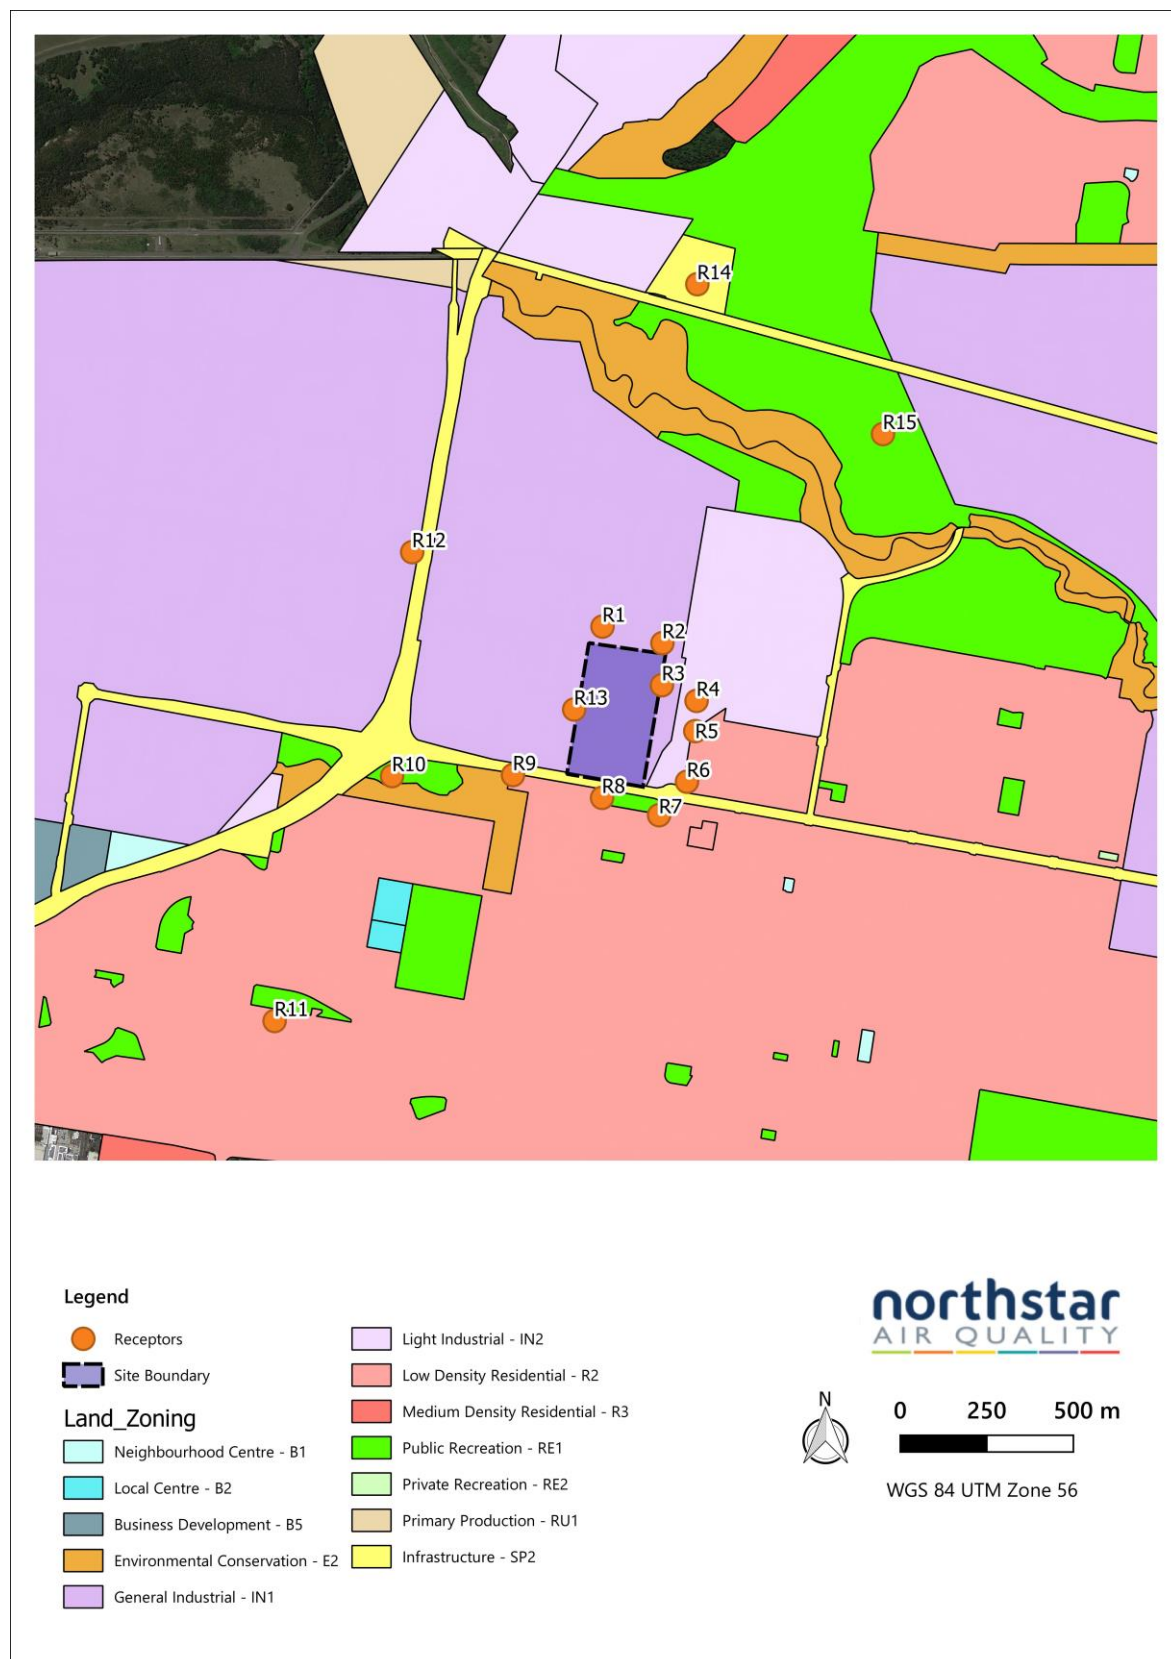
R14
R15
R12
R1
R2
R3
R4
R13
R5
R10
R9
R6
R8
R7
R11

Legend
Receptors
Site Boundary
Land_Zoning
Neighbourhood Centre - B1
Local Centre - B2
Business Development - B5
Environmental Conservation - E2
General Industrial - IN1
Light Industrial - IN2
Low Density Residential - R2
Medium Density Residential - R3
Public Recreation - RE1
Private Recreation - RE2
Primary Production - RU1
Infrastructure - SP2

northstar
AIR QUALITY

N
0 250 500 m
WGS 84 UTM Zone 56